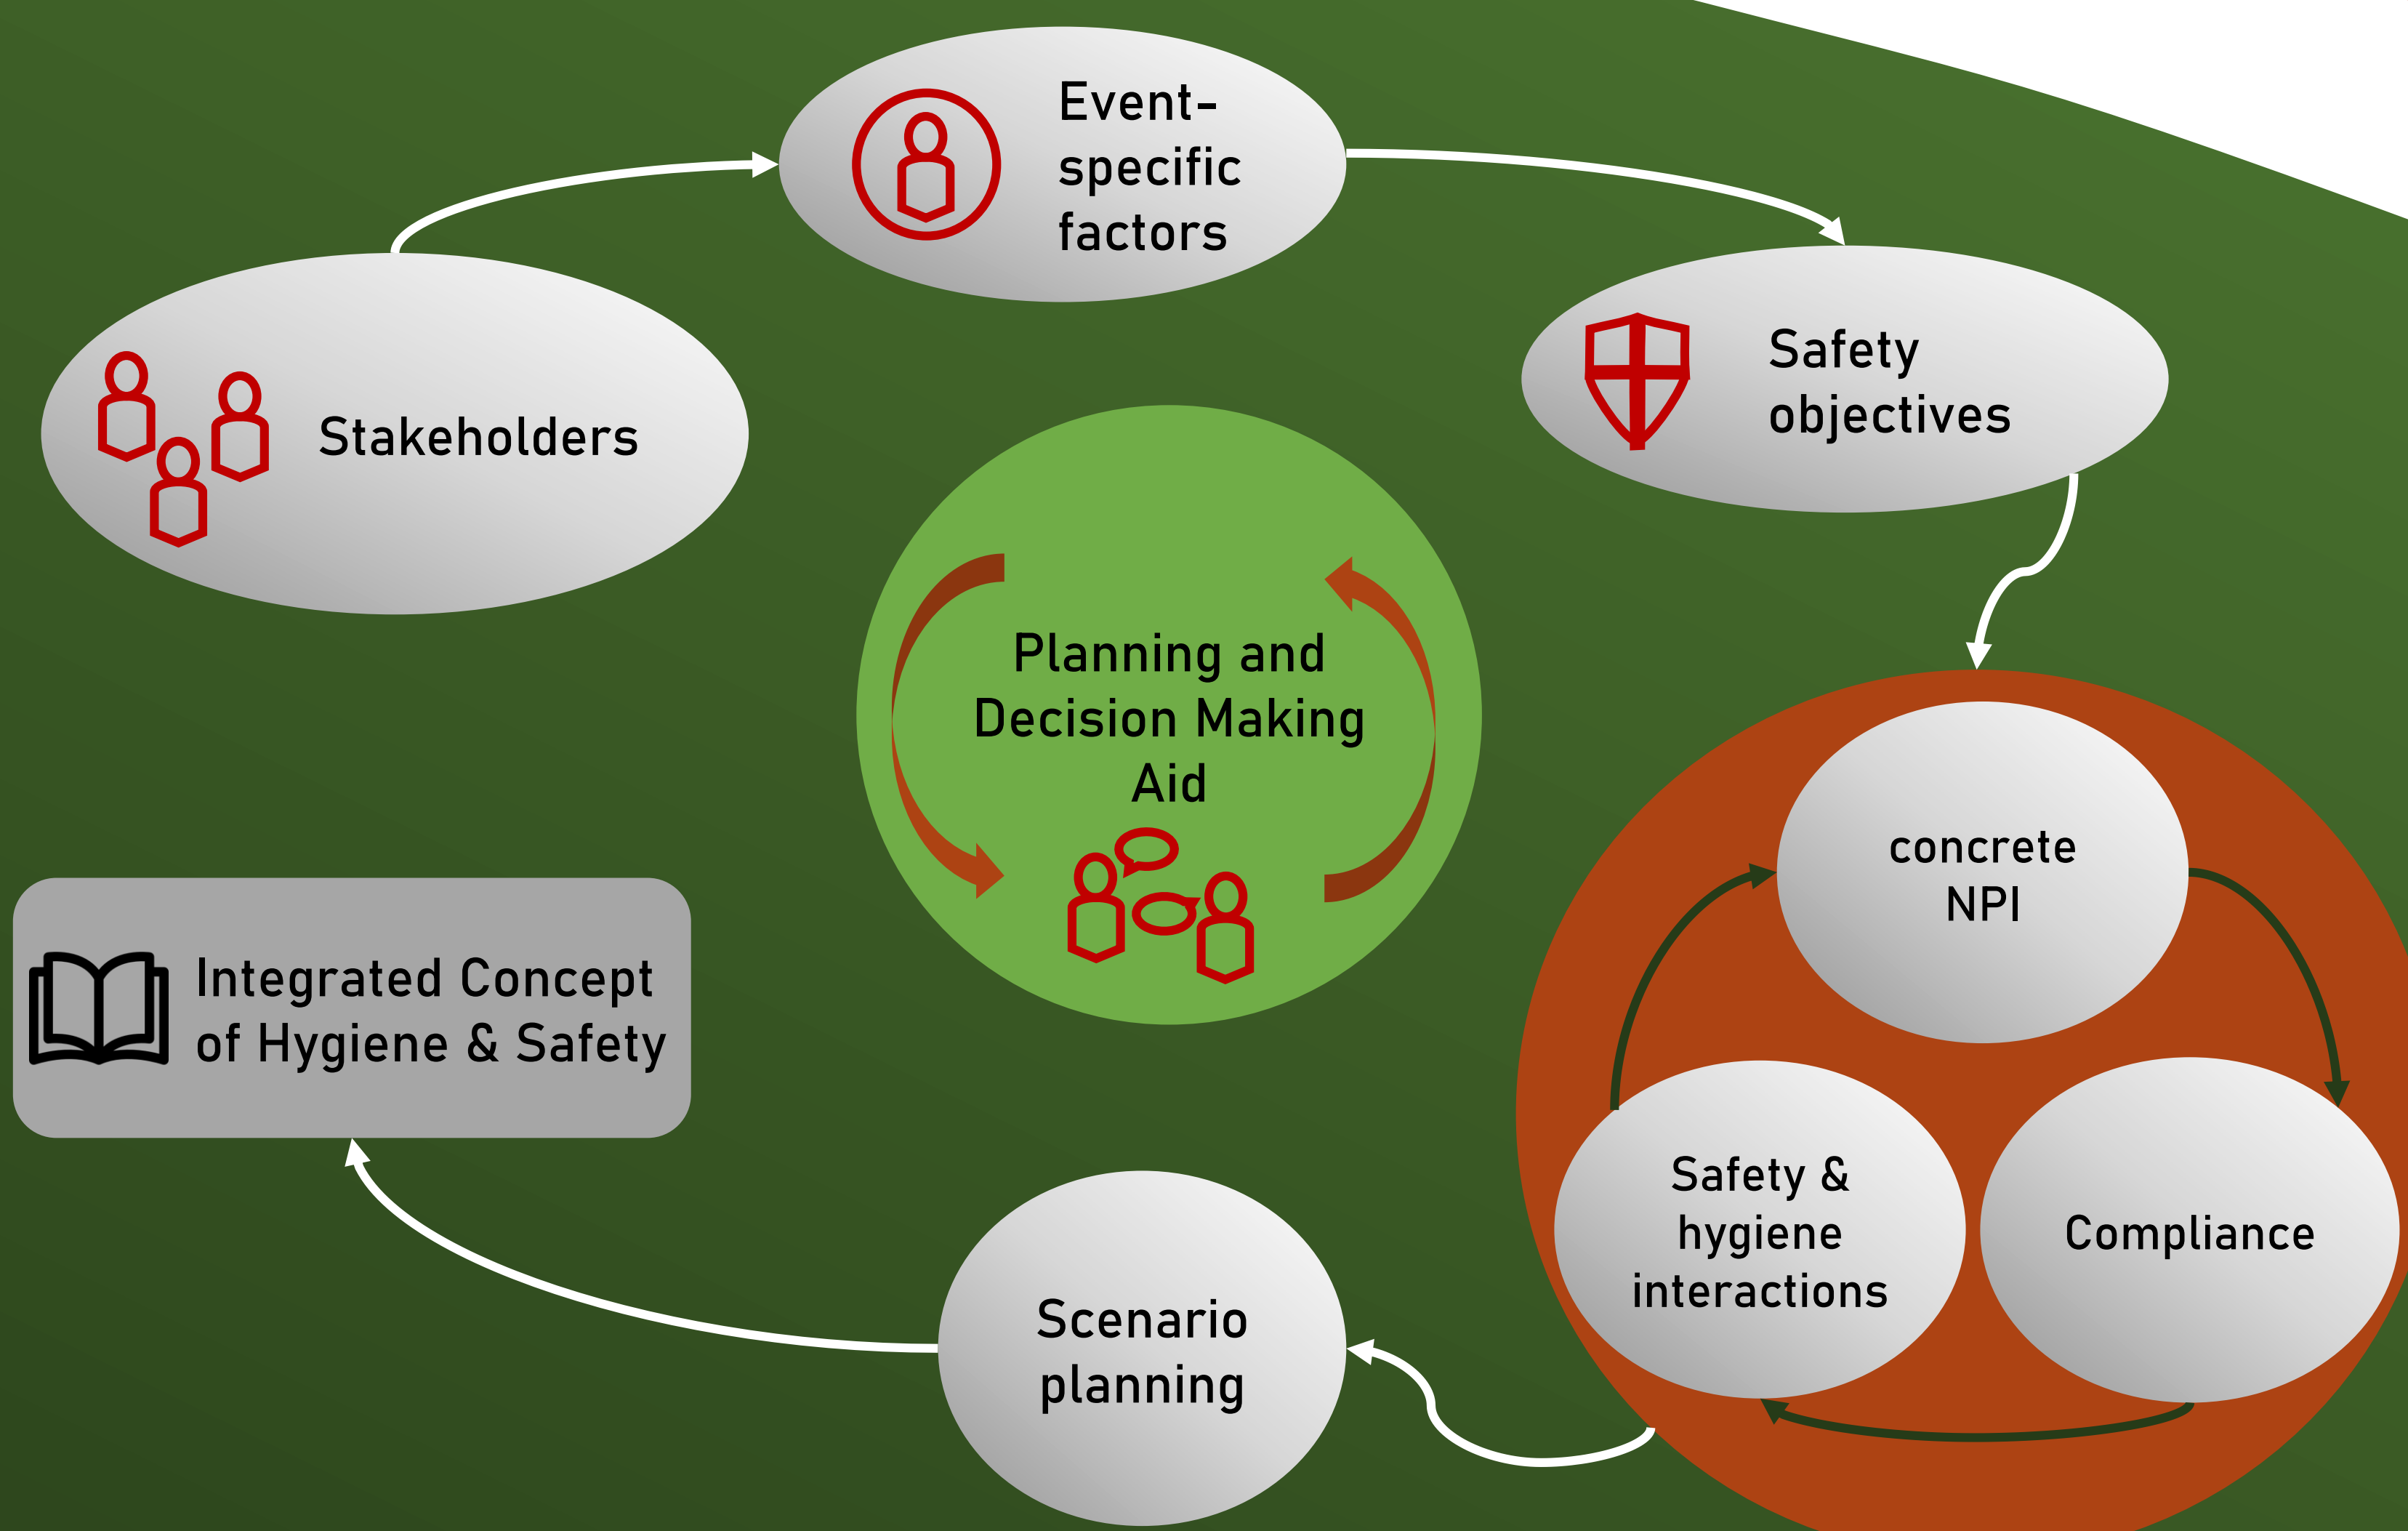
Event-specific factors

Stakeholders

Safety objectives

Planning and Decision Making Aid

concrete NPI

Integrated Concept of Hygiene & Safety

Safety & hygiene interactions

Compliance

Scenario planning